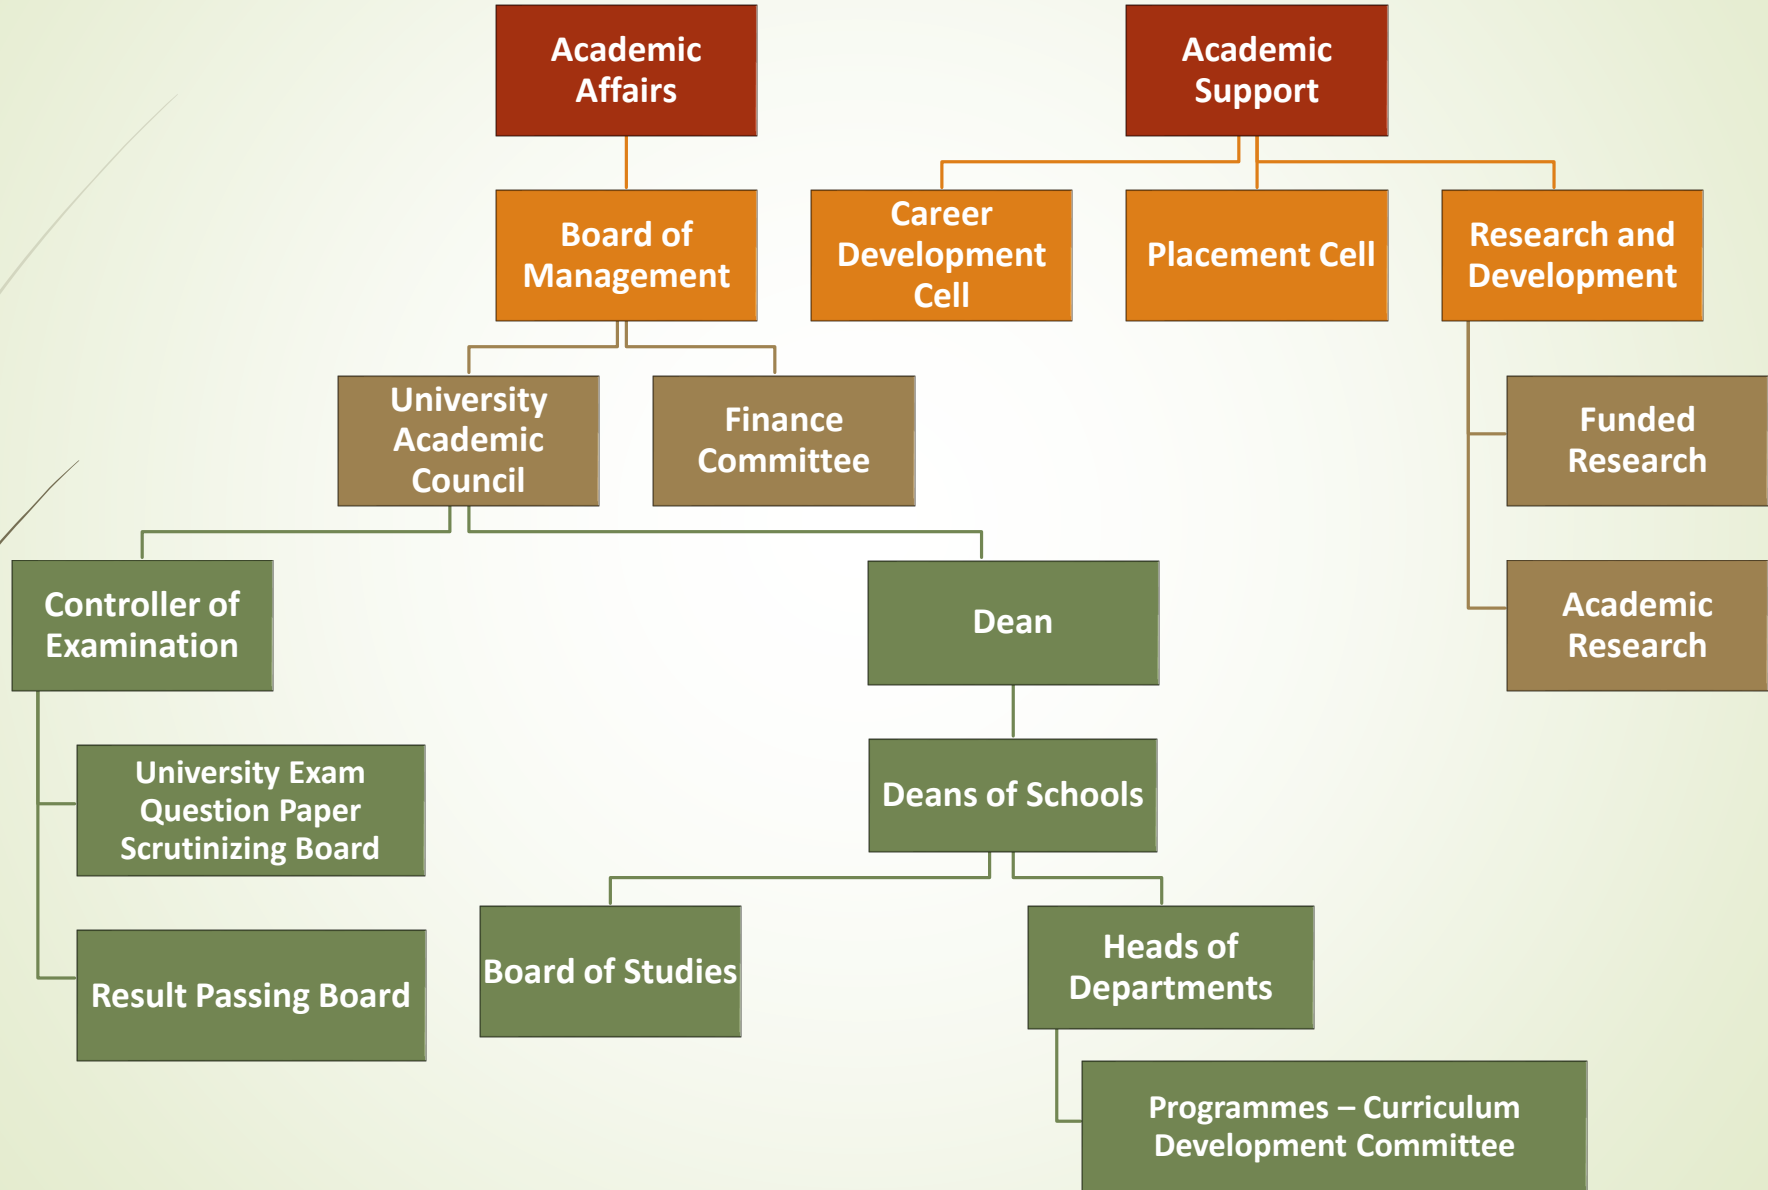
Academic Affairs

Academic Support

Board of Management

Career Development Cell

Placement Cell

Research and Development

University Academic Council

Finance Committee

Funded Research

Controller of Examination

Dean

Academic Research

University Exam Question Paper Scrutinizing Board

Deans of Schools

Result Passing Board

Board of Studies

Heads of Departments

Programmes – Curriculum Development Committee